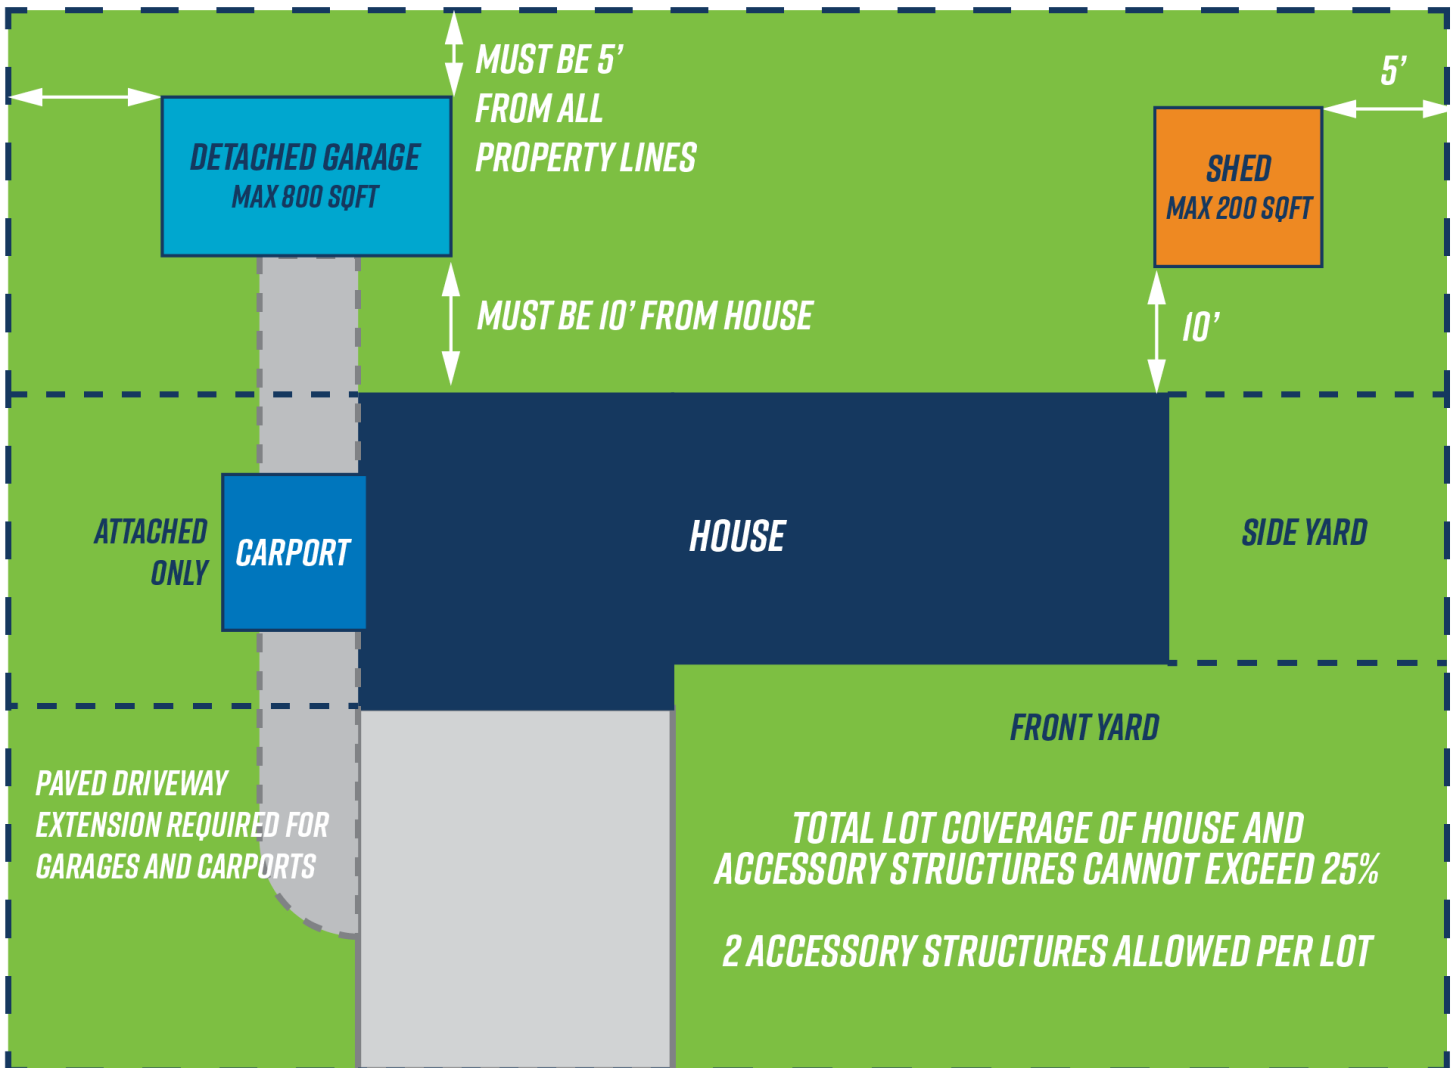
DETACHED GARAGE
MAX 800 SQFT

MUST BE 5' FROM ALL PROPERTY LINES

5'

SHED
MAX 200 SQFT

MUST BE 10' FROM HOUSE

10'

ATTACHED ONLY

CARPORT

HOUSE

SIDE YARD

FRONT YARD

PAVED DRIVEWAY EXTENSION REQUIRED FOR GARAGES AND CARPORTS

TOTAL LOT COVERAGE OF HOUSE AND ACCESSORY STRUCTURES CANNOT EXCEED 25%

2 ACCESSORY STRUCTURES ALLOWED PER LOT